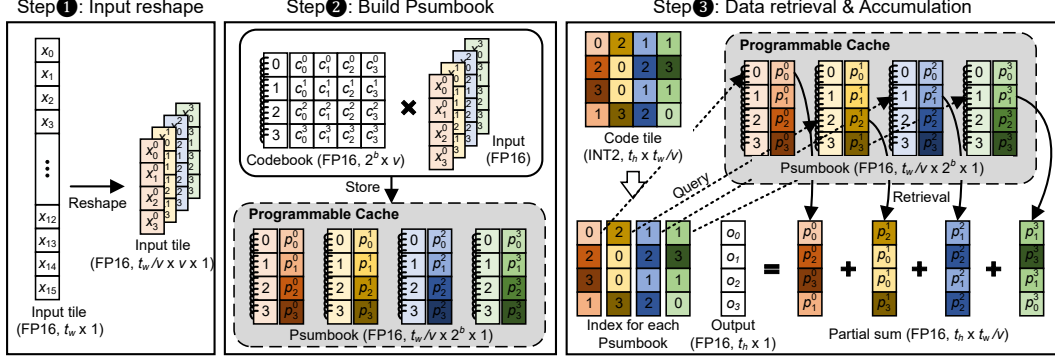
Step❶: Input reshape

$x_0$
$x_1$
$x_2$
$x_3$
⋮
$x_{12}$
$x_{13}$
$x_{14}$
$x_{15}$

Input tile (FP16, $t_w$ x 1)

Reshape

$x_0^0$ $x_1^0$ $x_2^0$ $x_3^0$ 3 2 3

Input tile (FP16, $t_w$ /v x v x 1)

Step❷: Build Psumbook

| 0 | $c_0^0$ | $c_1^0$ | $c_2^0$ | $c_3^0$ |
|---|---|---|---|---|
| 1 | $c_0^1$ | $c_1^1$ | $c_2^1$ | $c_3^1$ |
| 2 | $c_0^2$ | $c_1^2$ | $c_2^2$ | $c_3^2$ |
| 3 | $c_0^3$ | $c_1^3$ | $c_2^3$ | $c_3^3$ |

Codebook (FP16, $2^b$ x v)

✖

$x_0^0$ $x_1^0$ $x_2^0$ $x_3^0$ 3 3

Input (FP16)

Store

Programmable Cache

0 $p_0^0$ 1 $p_1^0$ 2 $p_2^0$ 3 $p_3^0$
0 $p_0^1$ 1 $p_1^1$ 2 $p_2^1$ 3 $p_3^1$
0 $p_0^2$ 1 $p_1^2$ 2 $p_2^2$ 3 $p_3^2$
0 $p_0^3$ 1 $p_1^3$ 2 $p_2^3$ 3 $p_3^3$

Psumbook (FP16, $t_w$ /v x $2^b$ x 1)

Step❸: Data retrieval & Accumulation

| 0 | 2 | 1 | 1 |
|---|---|---|---|
| 2 | 0 | 2 | 3 |
| 3 | 0 | 1 | 1 |
| 1 | 3 | 2 | 0 |

Code tile (INT2, $t_h$ x $t_w$ /v)

Programmable Cache

0 $p_0^0$ 1 $p_1^0$ 2 $p_2^0$ 3 $p_3^0$
0 $p_0^1$ 1 $p_1^1$ 2 $p_2^1$ 3 $p_3^1$
0 $p_0^2$ 1 $p_1^2$ 2 $p_2^2$ 3 $p_3^2$
0 $p_0^3$ 1 $p_1^3$ 2 $p_2^3$ 3 $p_3^3$

Psumbook (FP16, $t_w$ /v x 2 x 1)

Query

Retrieval

| 0 | 2 | 1 | 1 |
|---|---|---|---|
| 2 | 0 | 2 | 3 |
| 3 | 0 | 1 | 1 |
| 1 | 3 | 2 | 0 |

Index for each Psumbook

$o_0$
$o_1$
$o_2$
$o_3$

Output (FP16, $t_h$ x 1)

=

$p_0^0$ $p_2^0$ $p_3^0$ $p_1^0$
+
$p_2^1$ $p_0^1$ $p_0^1$ $p_3^1$
+
$p_1^2$ $p_2^2$ $p_1^2$ $p_2^2$
+
$p_1^3$ $p_3^3$ $p_1^3$ $p_0^3$

Partial sum (FP16, $t_h$ x $t_w$ /v)